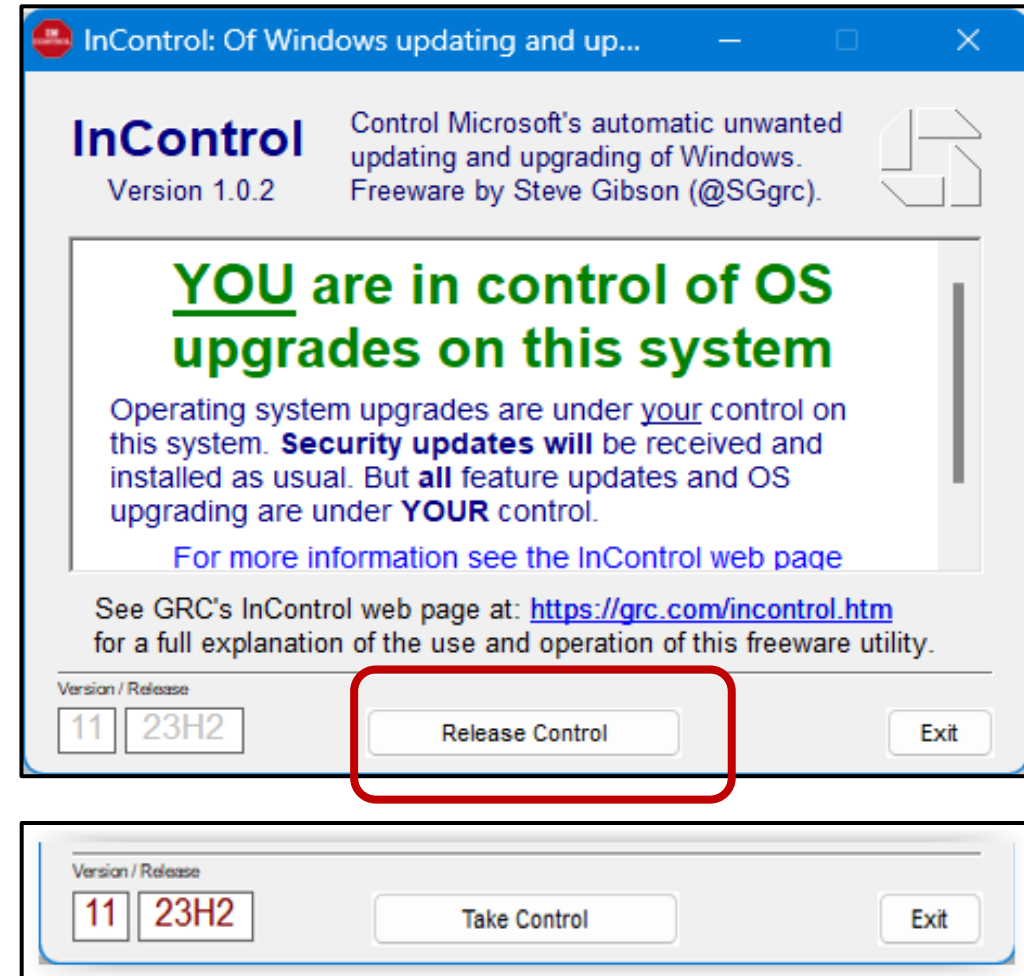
InControl: Of Windows updating and up...

InControl
Version 1.0.2

Control Microsoft's automatic unwanted updating and upgrading of Windows. Freeware by Steve Gibson (@SGgrc).

YOU are in control of OS upgrades on this system

Operating system upgrades are under your control on this system. Security updates will be received and installed as usual. But all feature updates and OS upgrading are under YOUR control.

For more information see the InControl web page

See GRC's InControl web page at: https://grc.com/incontrol.htm for a full explanation of the use and operation of this freeware utility.

Version / Release
11 23H2
Release Control
Exit

Version / Release
11 23H2
Take Control
Exit